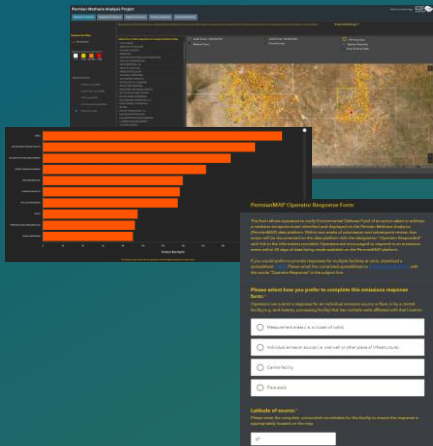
Permian Methane Analysis Project

PermianMAP Operator Response Form

Please select how you prefer to complete this emissions response form:

Measurement area (i.e. a cluster of wells)

Individual emission source (i.e. one well or other piece of infrastructure)

Central facility

Flare stack

Latitude of source:

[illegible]